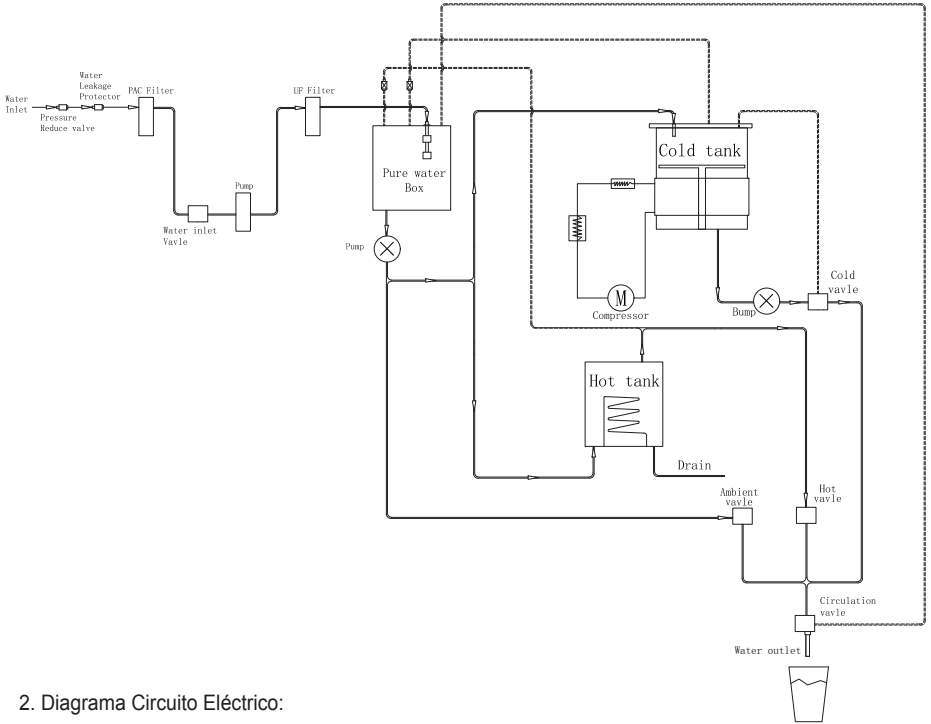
Water Inlet

Pressure Reduce valve

Water Leakage Protector

PAC Filter

Water inlet Vavle

Pump

UF Filter

Pure water Box

Pump

Cold tank

M

Compressor

Bump

Cold vavle

Hot tank

Drain

Ambient vavle

Hot vavle

Circulation vavle

Water outlet

2. Diagrama Circuito Eléctrico: